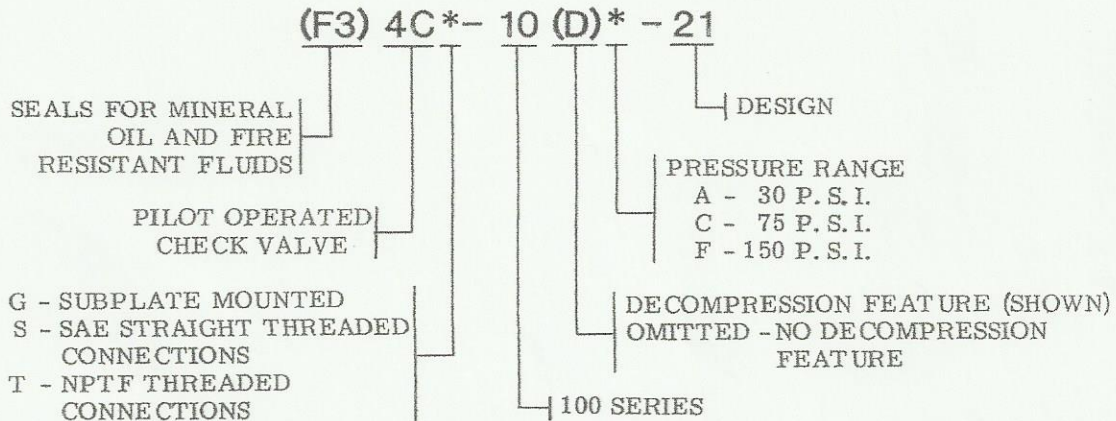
(F3) 4C*- 10 (D)* - 21

SEALS FOR MINERAL OIL AND FIRE RESISTANT FLUIDS

DESIGN

PRESSURE RANGE
A - 30 P.S.I.
C - 75 P.S.I.
F - 150 P.S.I.

PILOT OPERATED CHECK VALVE

G - SUBPLATE MOUNTED
S - SAE STRAIGHT THREADED CONNECTIONS
T - NPTF THREADED CONNECTIONS

DECOMPRESSION FEATURE (SHOWN)
OMITTED - NO DECOMPRESSION FEATURE

100 SERIES